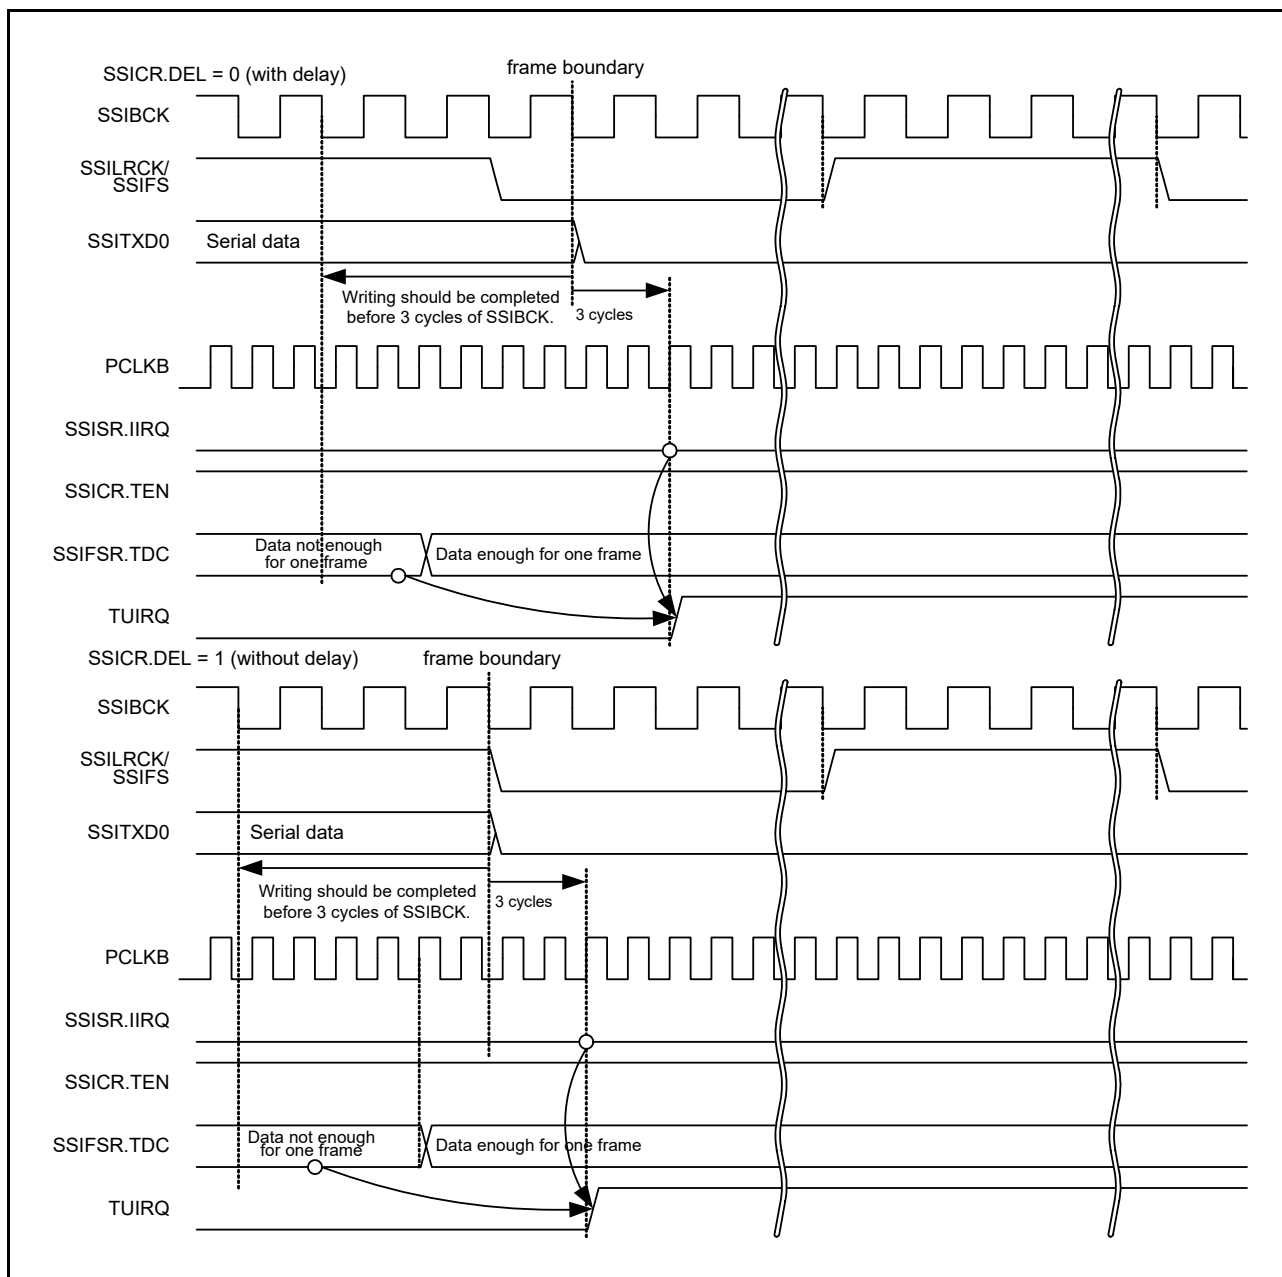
SSICR.DEL = 0 (with delay)

frame boundary

SSIBCK

SSILRCK/
SSIFS

SSITXD0

Serial data

Writing should be completed before 3 cycles of SSIBCK.

3 cycles

PCLKB

SSISR.IIRQ

SSICR.TEN

SSIFSR.TDC

Data not enough for one frame

Data enough for one frame

TUIRQ

SSICR.DEL = 1 (without delay)

frame boundary

SSIBCK

SSILRCK/
SSIFS

SSITXD0

Serial data

Writing should be completed before 3 cycles of SSIBCK.

3 cycles

PCLKB

SSISR.IIRQ

SSICR.TEN

SSIFSR.TDC

Data not enough for one frame

Data enough for one frame

TUIRQ